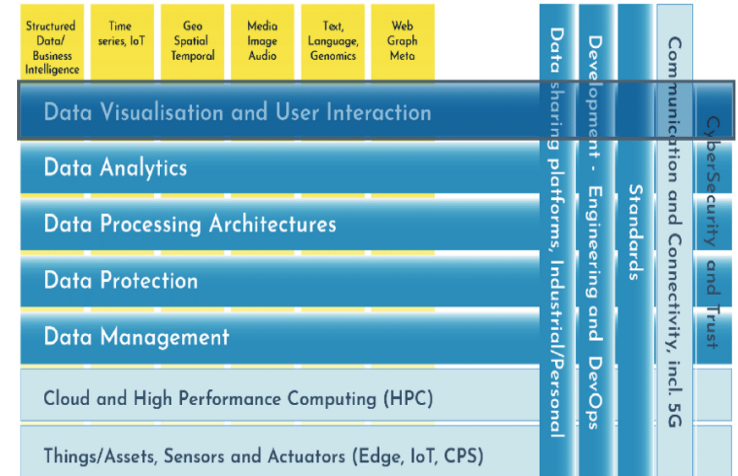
Structured Data/ Business Intelligence

Time series, IoT

Geo Spatial Temporal

Media Image Audio

Text, Language, Genomics

Web Graph Meta

Data Visualisation and User Interaction

Data Analytics

Data Processing Architectures

Data Protection

Data Management

Cloud and High Performance Computing (HPC)

Things/Assets, Sensors and Actuators (Edge, IoT, CPS)

Data sharing platforms, Industrial/Personal

Development - Engineering and DevOps

Standards

Communication and Connectivity, incl. 5G

CyberSecurity and Trust